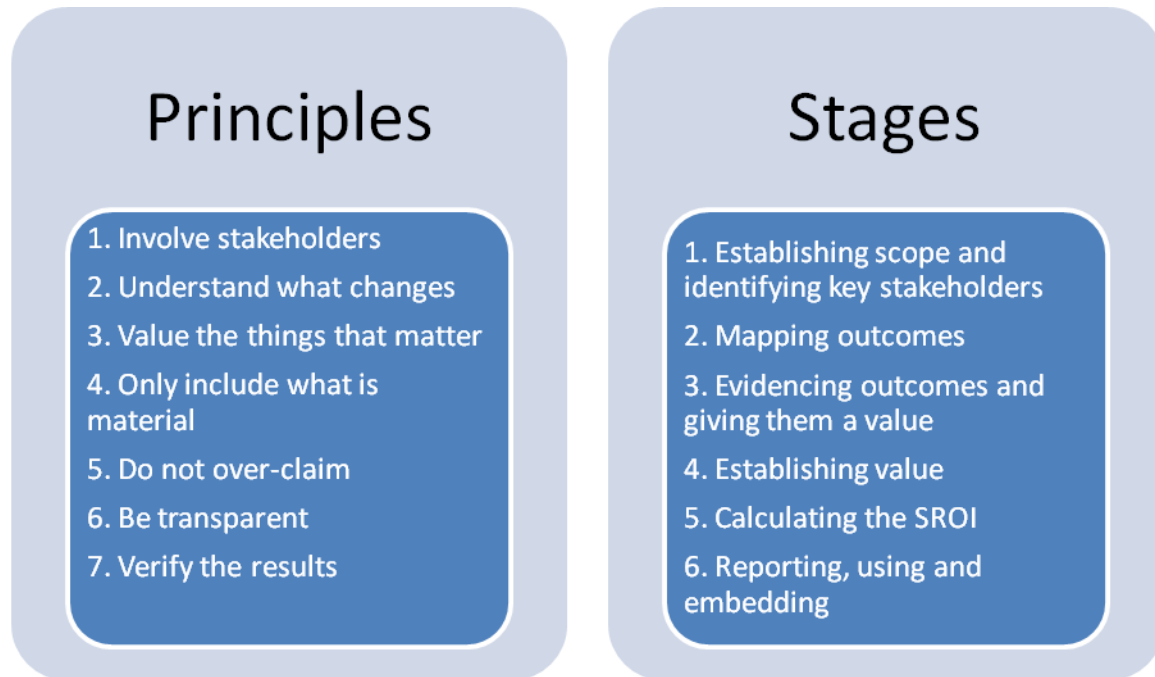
Principles

1. Involve stakeholders
2. Understand what changes
3. Value the things that matter
4. Only include what is material
5. Do not over-claim
6. Be transparent
7. Verify the results

Stages

1. Establishing scope and identifying key stakeholders
2. Mapping outcomes
3. Evidencing outcomes and giving them a value
4. Establishing value
5. Calculating the SROI
6. Reporting, using and embedding